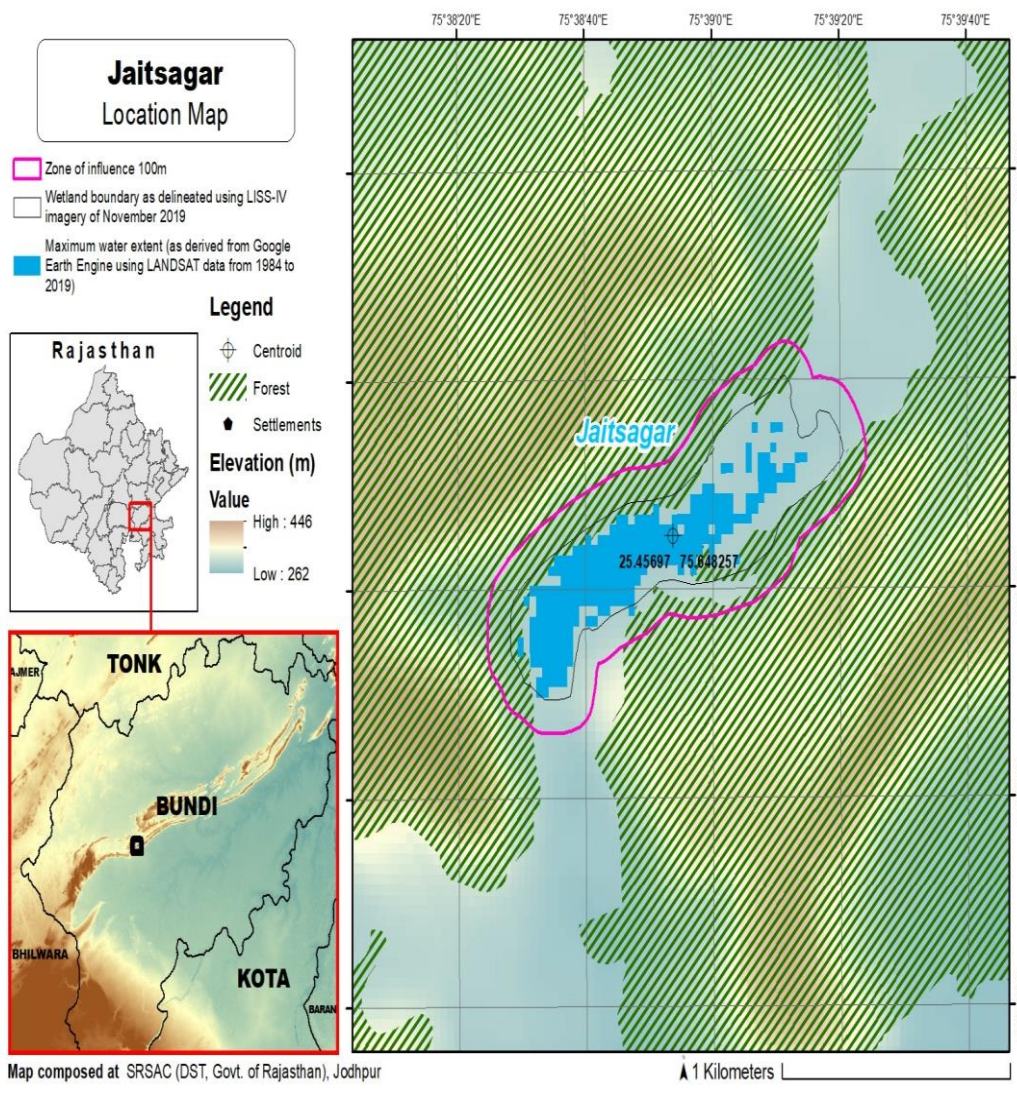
Jaitsagar
Location Map

Zone of influence 100m

Wetland boundary as delineated using LISS-IV imagery of November 2019

Maximum water extent (as derived from Google Earth Engine using LANDSAT data from 1984 to 2019)

Legend

Centroid

Forest

Settlements

Elevation (m)

Value

High : 446

Low : 262

Rajasthan

TONK

AJMER

BUNDI

BHILWARA

KOTA

BARAN

75°38'20"E

75°38'40"E

75°39'0"E

75°39'20"E

75°39'40"E

Jaitsagar

25.45697 75.648257

Map composed at SRSAC (DST, Govt. of Rajasthan), Jodhpur

1 Kilometers